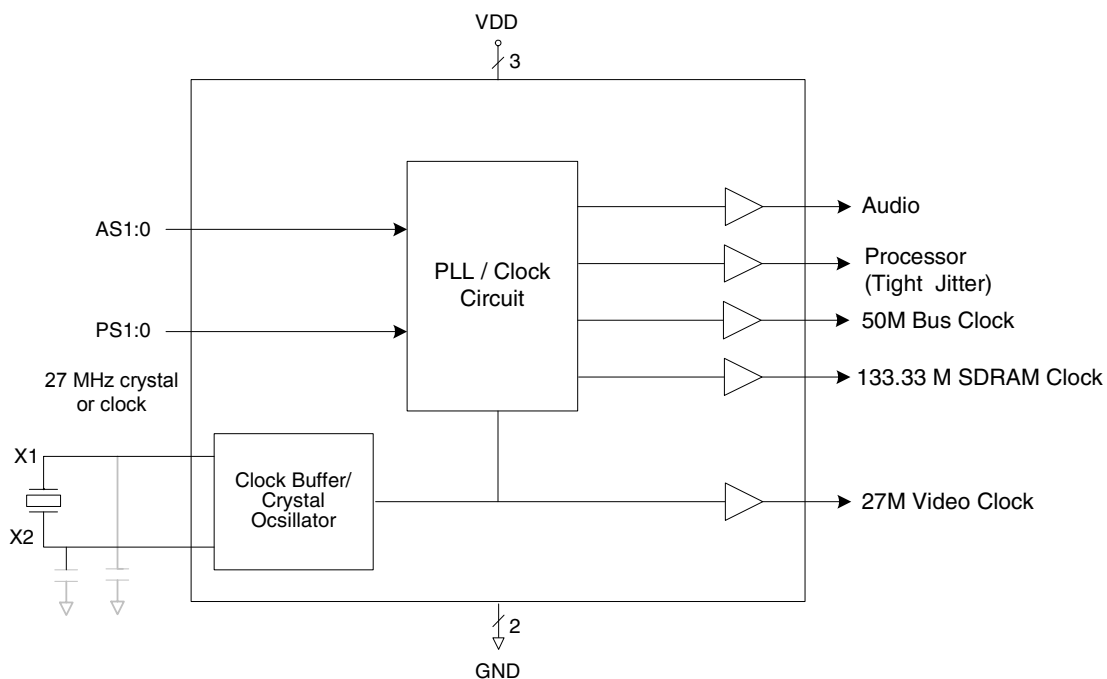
VDD
3

AS1:0

PS1:0

27 MHz crystal or clock

X1

X2

PLL / Clock Circuit

Clock Buffer/ Crystal Ocsillator

Audio

Processor (Tight Jitter)

50M Bus Clock

133.33 M SDRAM Clock

27M Video Clock

2
GND